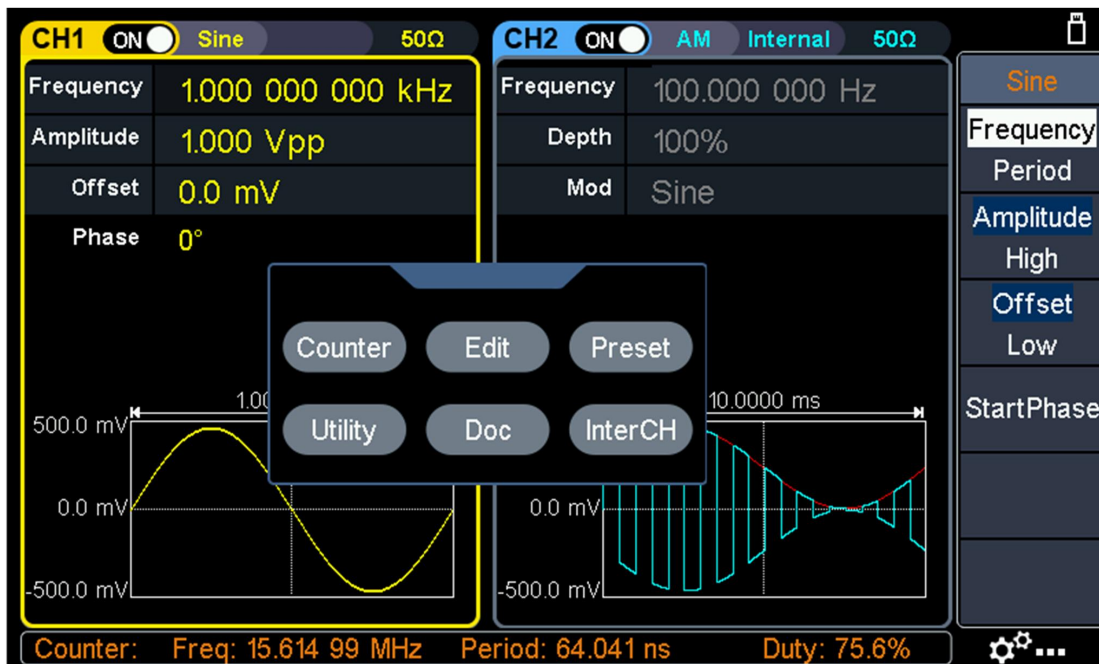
CH1 ON Sine 50Ω

Frequency 1.000 000 000 kHz
Amplitude 1.000 Vpp
Offset 0.0 mV
Phase 0°

1.00

500.0 mV
0.0 mV
-500.0 mV

CH2 ON AM Internal 50Ω

Frequency 100.000 000 Hz
Depth 100%
Mod Sine

10.0000 ms

0.0 mV
-500.0 mV

Counter
Edit
Preset
Utility
Doc
InterCH

Sine
Frequency
Period
Amplitude
High
Offset
Low
StartPhase

Counter: Freq: 15.614 99 MHz Period: 64.041 ns Duty: 75.6%